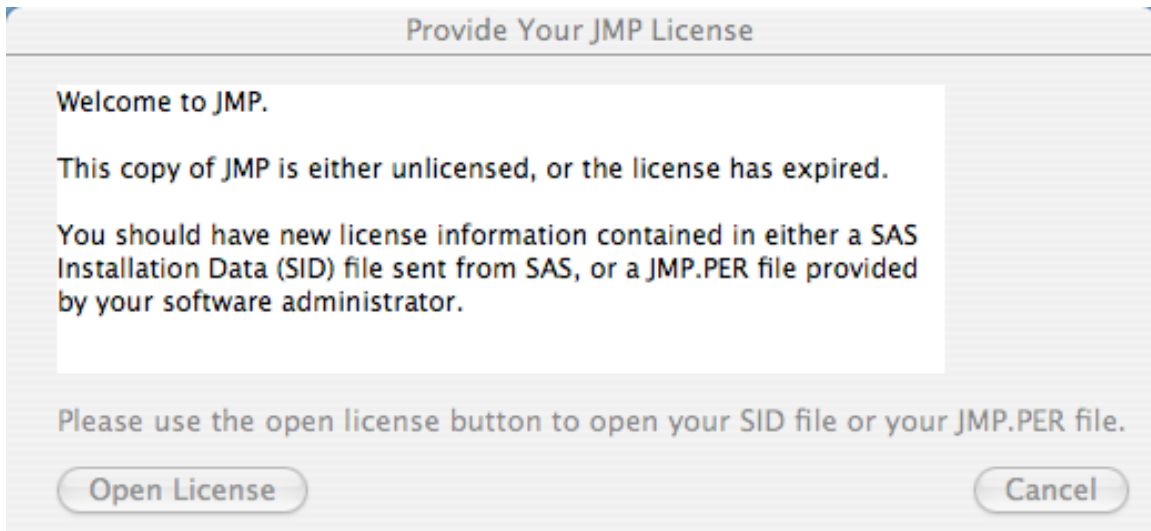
Provide Your JMP License

Welcome to JMP.

This copy of JMP is either unlicensed, or the license has expired.

You should have new license information contained in either a SAS Installation Data (SID) file sent from SAS, or a JMP.PER file provided by your software administrator.

Please use the open license button to open your SID file or your JMP.PER file.

Open License

Cancel